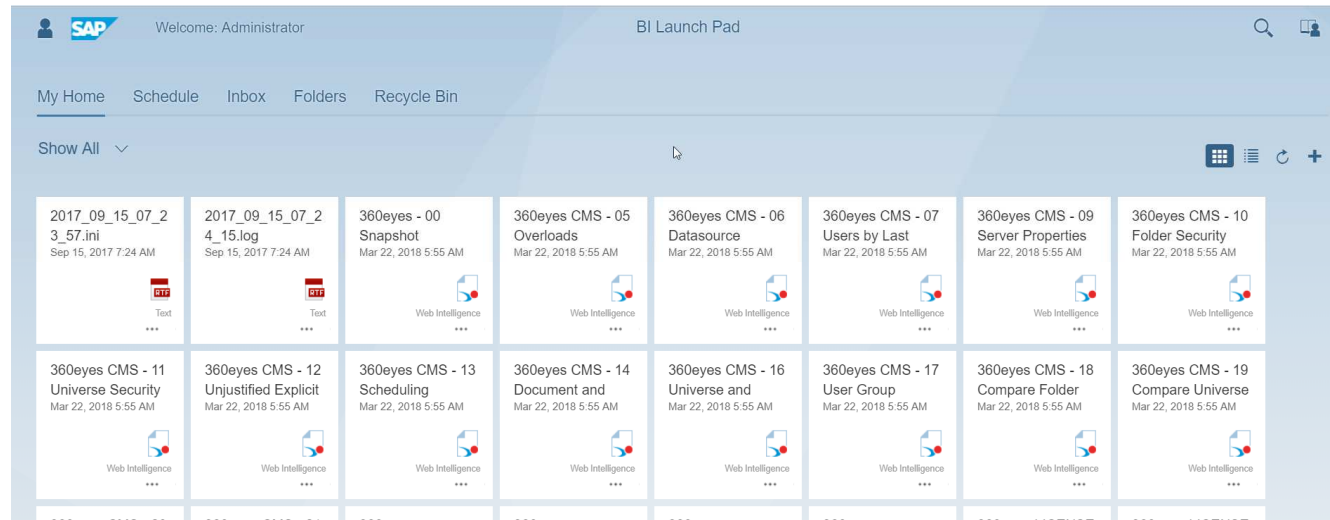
SAP Welcome: Administrator

BI Launch Pad

My Home Schedule Inbox Folders Recycle Bin

Show All

2017_09_15_07_23_57.ini
Sep 15, 2017 7:24 AM
RTF
Text
...

2017_09_15_07_24_15.log
Sep 15, 2017 7:24 AM
RTF
Text
...

360eyes - 00 Snapshot
Mar 22, 2018 5:55 AM
Web Intelligence
...

360eyes CMS - 05 Overloads
Mar 22, 2018 5:55 AM
Web Intelligence
...

360eyes CMS - 06 Datasource
Mar 22, 2018 5:55 AM
Web Intelligence
...

360eyes CMS - 07 Users by Last
Mar 22, 2018 5:55 AM
Web Intelligence
...

360eyes CMS - 09 Server Properties
Mar 22, 2018 5:55 AM
Web Intelligence
...

360eyes CMS - 10 Folder Security
Mar 22, 2018 5:55 AM
Web Intelligence
...

360eyes CMS - 11 Universe Security
Mar 22, 2018 5:55 AM
Web Intelligence
...

360eyes CMS - 12 Unjustified Explicit
Mar 22, 2018 5:55 AM
Web Intelligence
...

360eyes CMS - 13 Scheduling
Mar 22, 2018 5:55 AM
Web Intelligence
...

360eyes CMS - 14 Document and
Mar 22, 2018 5:55 AM
Web Intelligence
...

360eyes CMS - 16 Universe and
Mar 22, 2018 5:55 AM
Web Intelligence
...

360eyes CMS - 17 User Group
Mar 22, 2018 5:55 AM
Web Intelligence
...

360eyes CMS - 18 Compare Folder
Mar 22, 2018 5:55 AM
Web Intelligence
...

360eyes CMS - 19 Compare Universe
Mar 22, 2018 5:55 AM
Web Intelligence
...